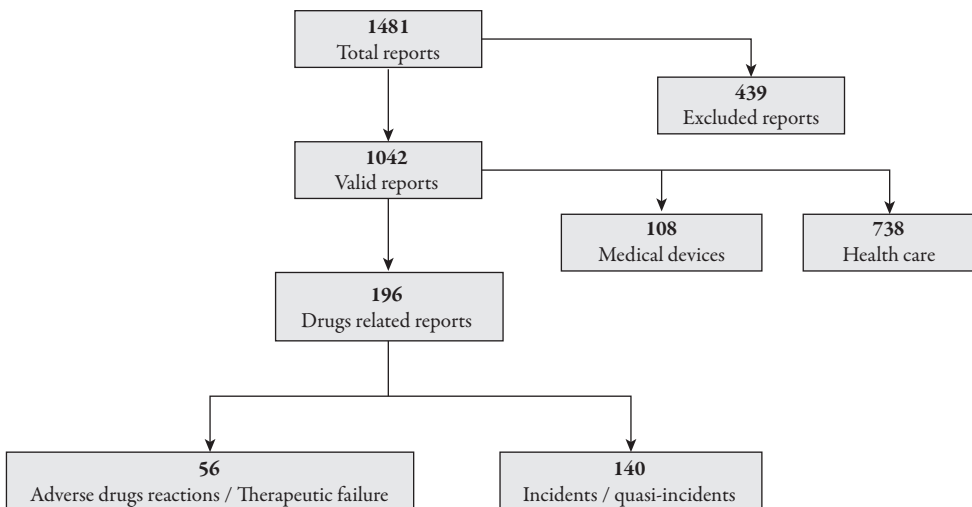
1481
Total reports

439
Excluded reports

1042
Valid reports

108
Medical devices

738
Health care

196
Drugs related reports

56
Adverse drugs reactions / Therapeutic failure

140
Incidents / quasi-incidents